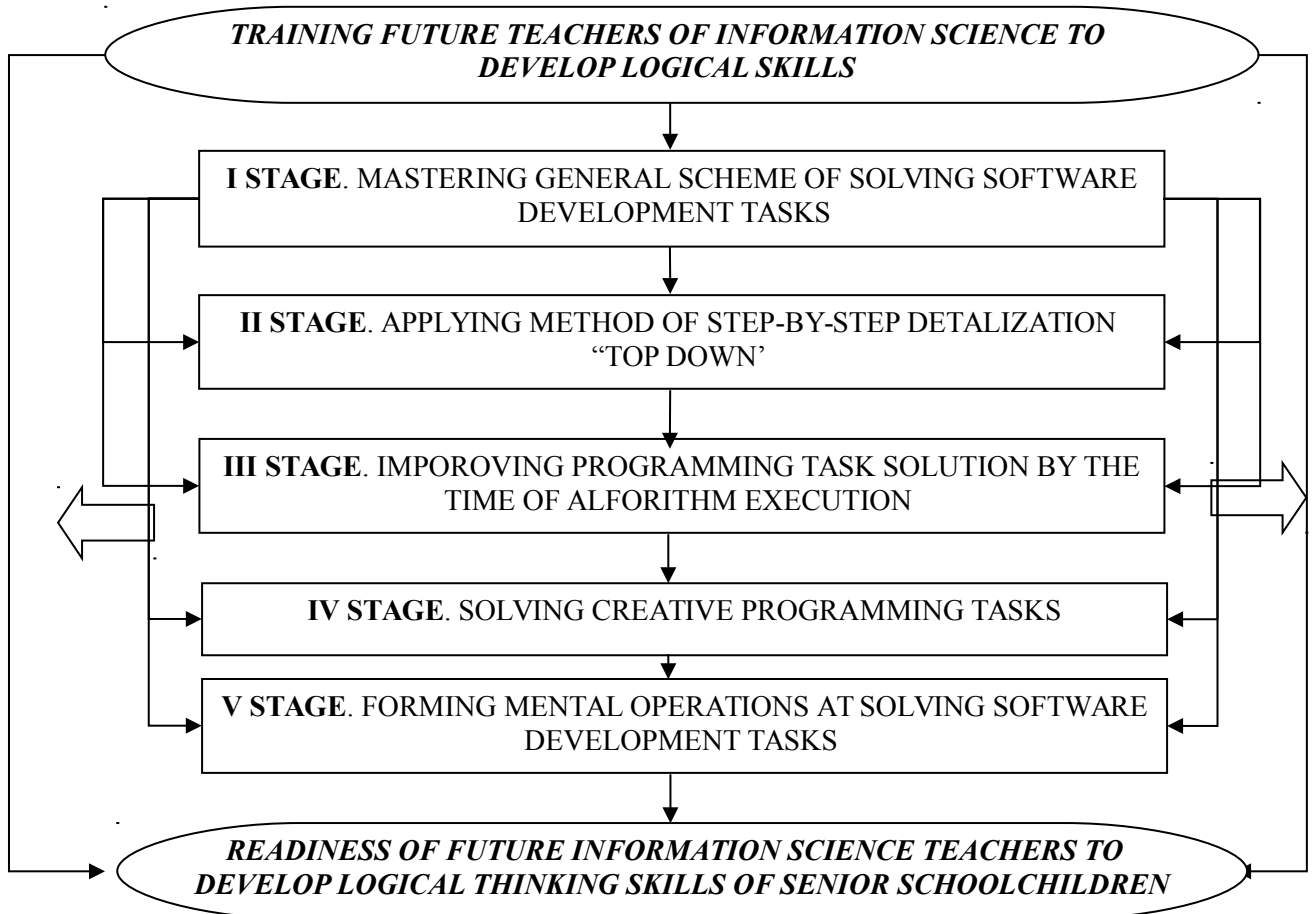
TRAINING FUTURE TEACHERS OF INFORMATION SCIENCE TO DEVELOP LOGICAL SKILLS

I STAGE. MASTERING GENERAL SCHEME OF SOLVING SOFTWARE DEVELOPMENT TASKS

II STAGE. APPLYING METHOD OF STEP-BY-STEP DETALIZATION "TOP DOWN'

III STAGE. IMPOROVING PROGRAMMING TASK SOLUTION BY THE TIME OF ALFORITHM EXECUTION

IV STAGE. SOLVING CREATIVE PROGRAMMING TASKS

V STAGE. FORMING MENTAL OPERATIONS AT SOLVING SOFTWARE DEVELOPMENT TASKS

READINESS OF FUTURE INFORMATION SCIENCE TEACHERS TO DEVELOP LOGICAL THINKING SKILLS OF SENIOR SCHOOLCHILDREN